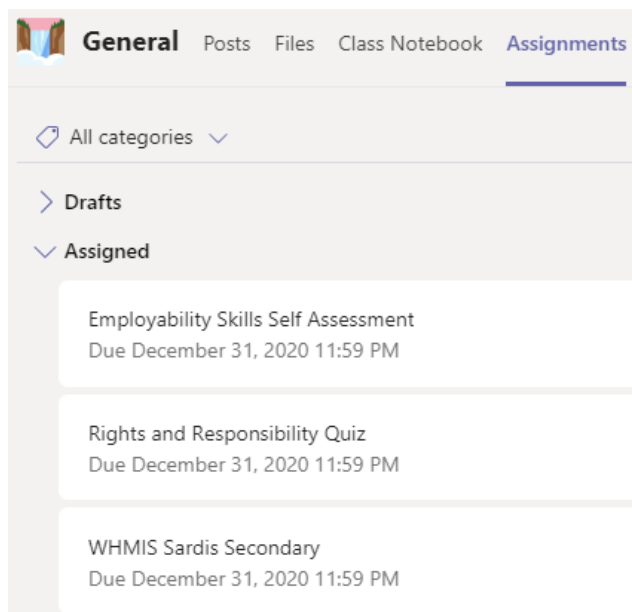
General Posts Files Class Notebook Assignments

All categories

Drafts

Assigned

Employability Skills Self Assessment
Due December 31, 2020 11:59 PM

Rights and Responsibility Quiz
Due December 31, 2020 11:59 PM

WHMIS Sardis Secondary
Due December 31, 2020 11:59 PM